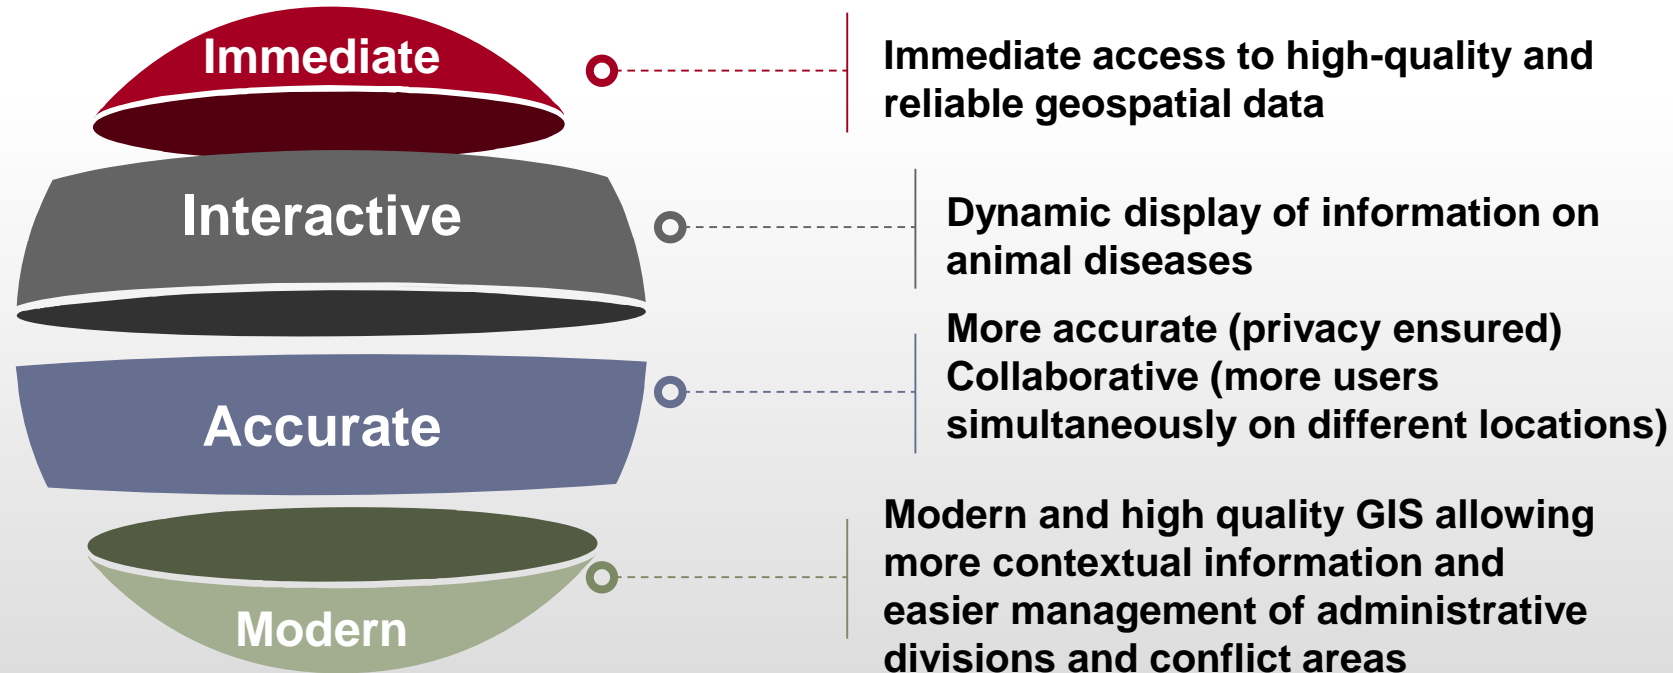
Immediate

Immediate access to high-quality and reliable geospatial data

Interactive

Dynamic display of information on animal diseases

Accurate

More accurate (privacy ensured)
Collaborative (more users simultaneously on different locations)

Modern

Modern and high quality GIS allowing more contextual information and easier management of administrative divisions and conflict areas